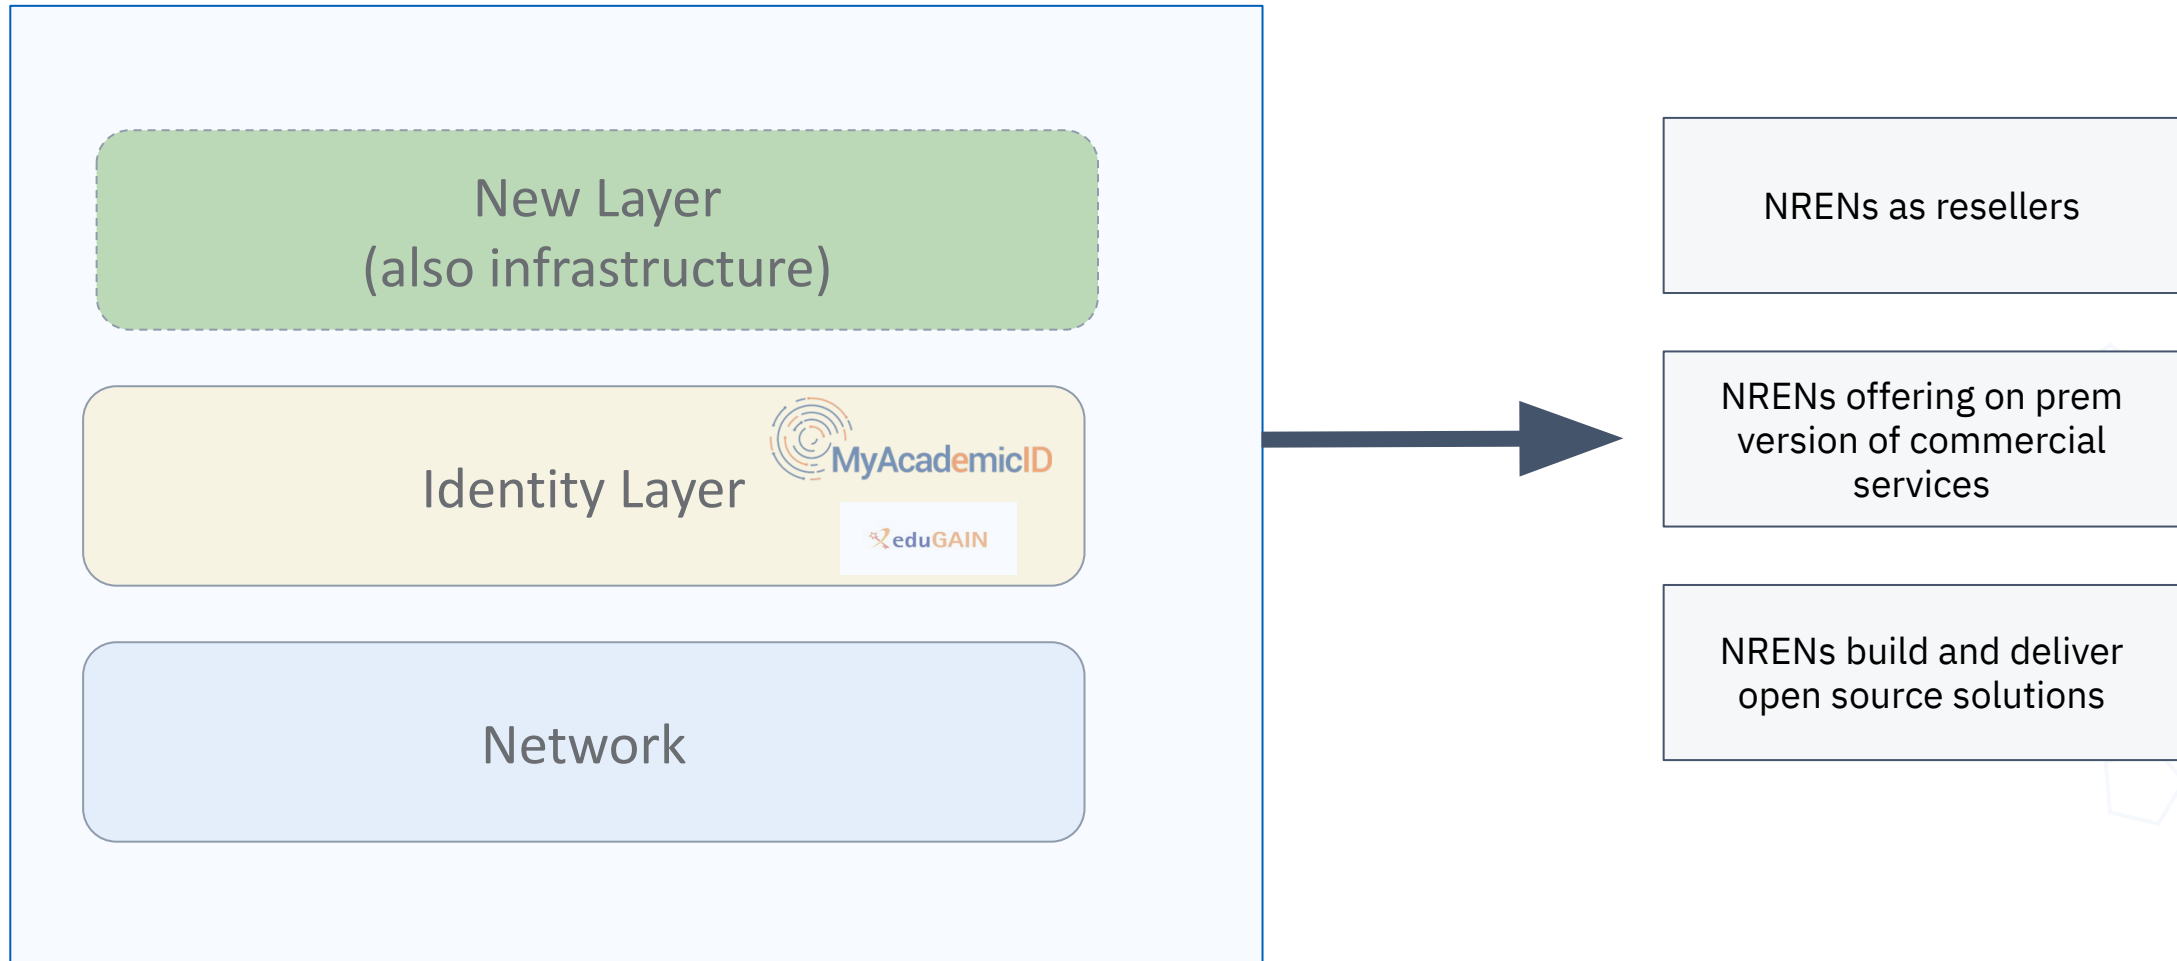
New Layer
(also infrastructure)

Identity Layer

MyAcademicID

eduGAIN

Network

NRENs as resellers

NRENs offering on prem version of commercial services

NRENs build and deliver open source solutions